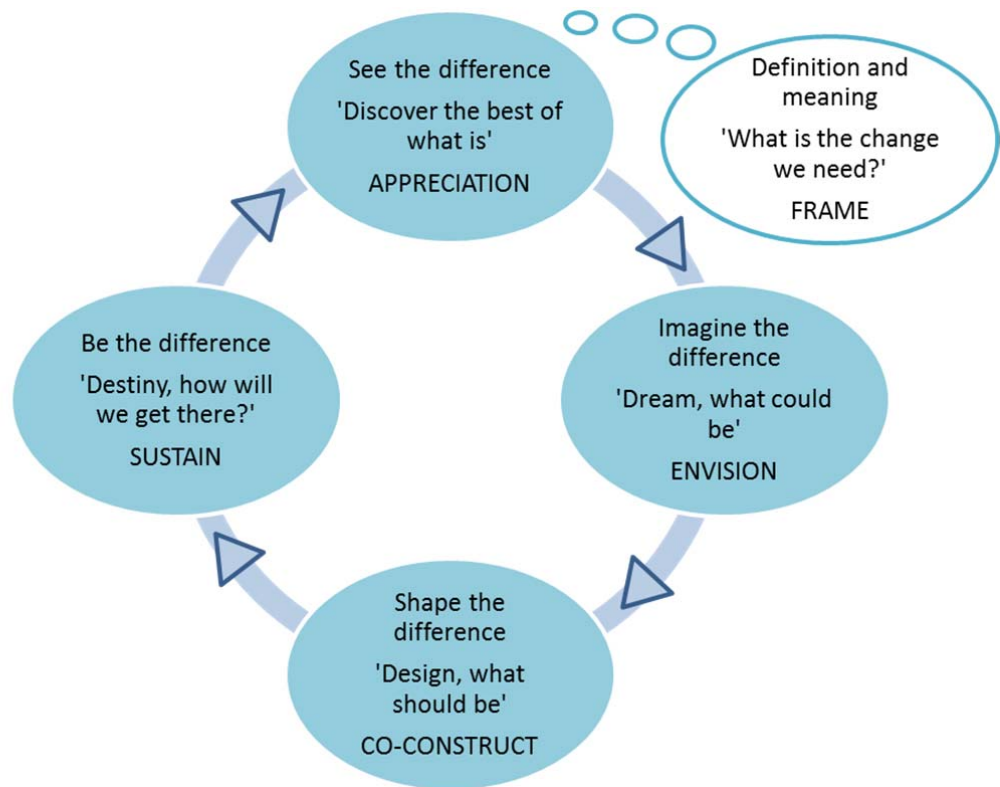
See the difference
'Discover the best of what is'
APPRECIATION

Definition and meaning
'What is the change we need?'
FRAME

Imagine the difference
'Dream, what could be'
ENVISION

Shape the difference
'Design, what should be'
CO-CONSTRUCT

Be the difference
'Destiny, how will we get there?'
SUSTAIN